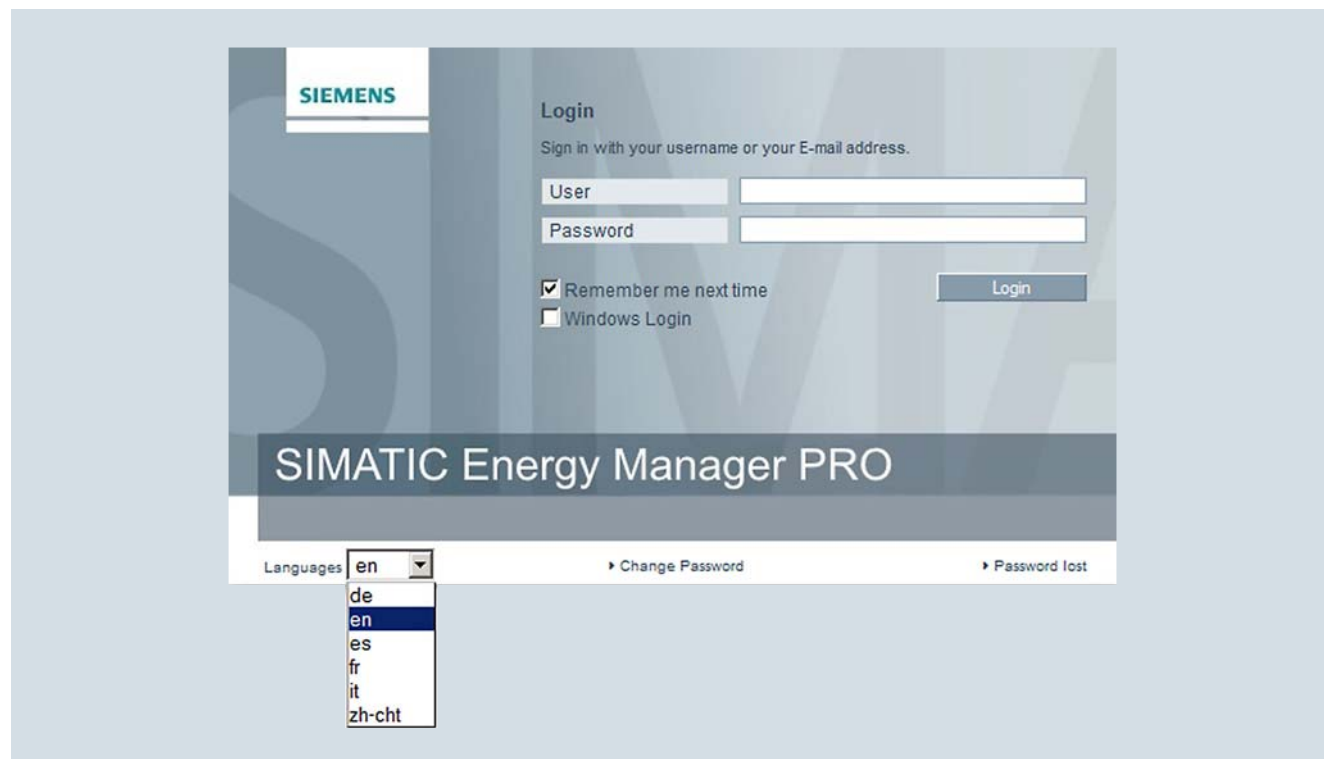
SIEMENS

Login

Sign in with your username or your E-mail address.

User

Password

Remember me next time

Windows Login

Login

SIMATIC Energy Manager PRO

Languages en

de
en
es
fr
it
zh-cht

Change Password

Password lost